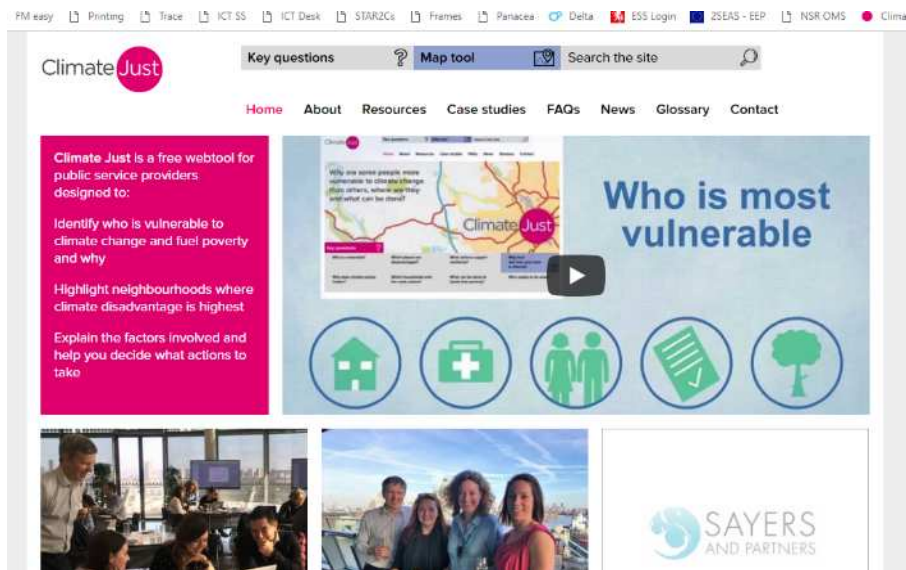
PM easy Printing Trace ICT SS ICT Desk STAR2Cs Frames Panacea Delta ESS Login 2SEAS - EEP NSR OMS Clima

Climate Just

Key questions Map tool Search the site

Home About Resources Case studies FAQs News Glossary Contact

Climate Just is a free webtool for public service providers designed to:

Identify who is vulnerable to climate change and fuel poverty and why

Highlight neighbourhoods where climate disadvantage is highest

Explain the factors involved and help you decide what actions to take

Why are some people more vulnerable to climate change than others, where are they and what can be done?

Climate Just

Key questions

Who is most vulnerable

SAYERS AND PARTNERS